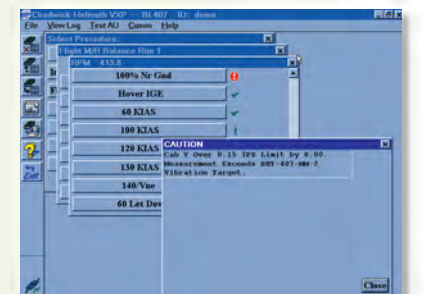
Chadwick Helmuth VXP --- BL407 --- ID: demo
File View Log Test AU Comm Help
Select Procedure:
Flight M/R Balance Run 1
RPM 413.8
100% Nr Gnd
Hover IGE
60 KIAS
100 KIAS
120 KIAS
130 KIAS
140/Vne
60 Let Dov
CAUTION
Cab Y Over 0.15 IPS Limit by 0.00.
Measurement Exceeds BHT-407-MM-2
Vibration Target.
Close